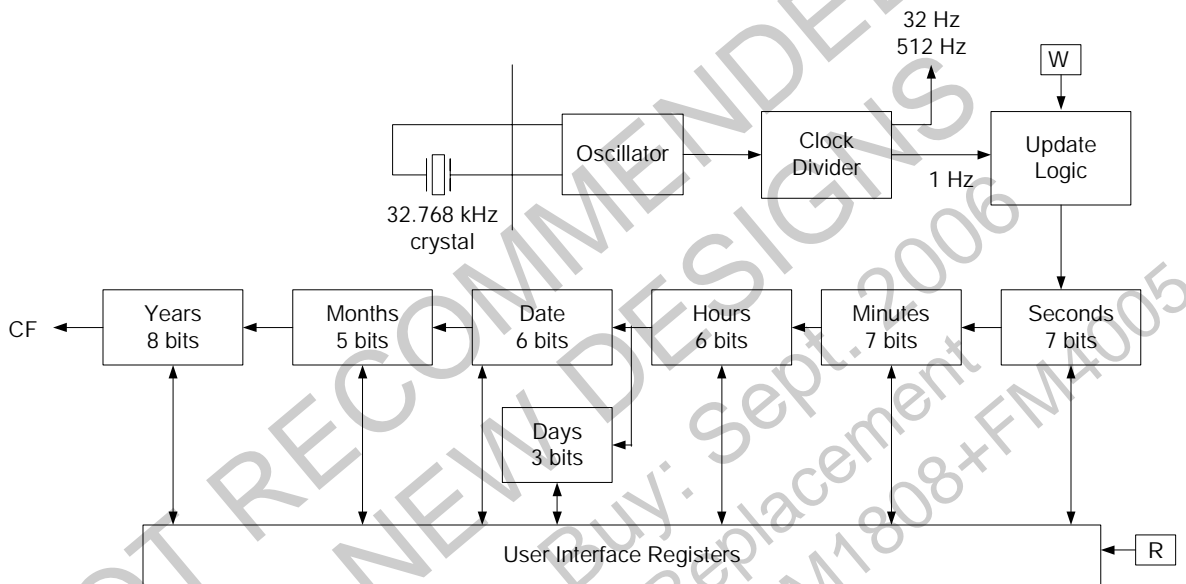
32 Hz
512 Hz

W

Oscillator

Clock Divider

Update Logic

1 Hz

32.768 kHz crystal

CF

Years 8 bits

Months 5 bits

Date 6 bits

Hours 6 bits

Minutes 7 bits

Seconds 7 bits

Days 3 bits

User Interface Registers

R

NOT RECOMMENDED FOR NEW DESIGNS
Buy: Sept. 2006
Replacement FM1808+FM4005